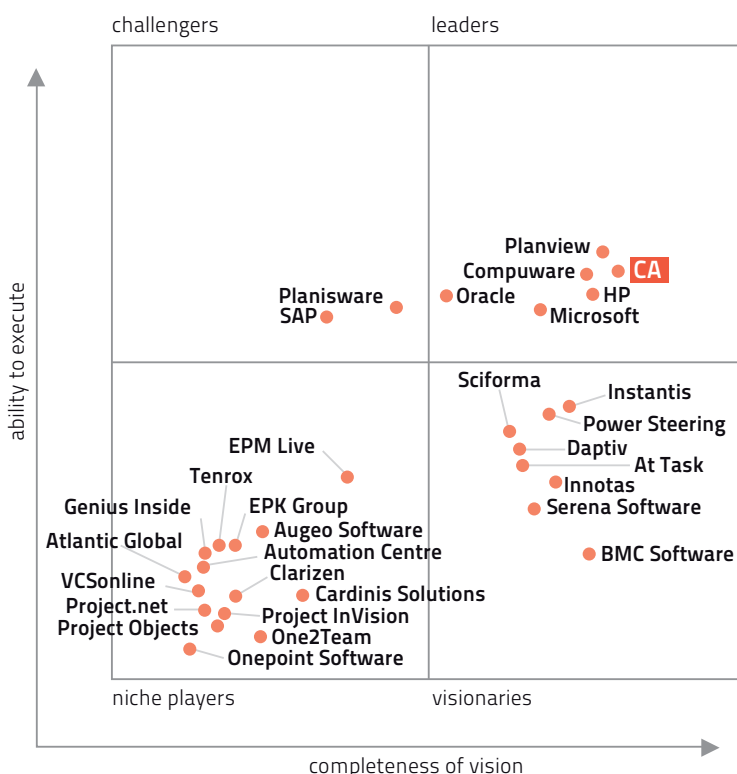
challengers

leaders

Planview
Compuware
CA
Oracle
HP
Microsoft

Planisware
SAP

Sciforma
Instantis
Power Steering
Daptiv
At Task
Innotas
Serena Software
BMC Software

EPM Live
Tenrox
Genius Inside
EPK Group
Augeo Software
Atlantic Global
Automation Centre
VCSonline
Clarizen
Project.net
Cardinis Solutions
Project InVision
Project Objects
One2Team
Onepoint Software

niche players

visionaries

ability to execute

completeness of vision